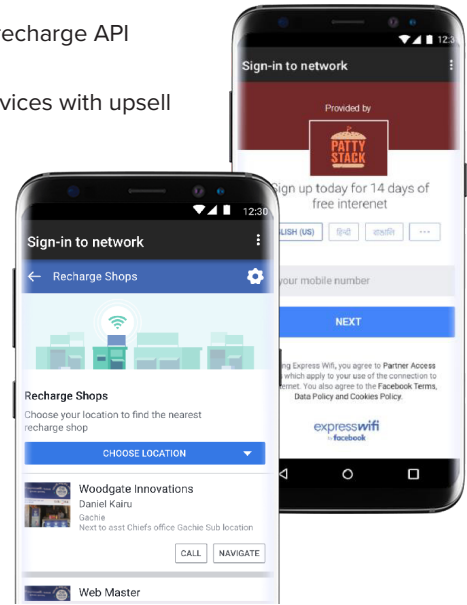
echarge API

vices with upsell

12:3

Sign-in to network

Provided by

PATTY STACK

Sign up today for 14 days of free interenet

LISH (US)

हिंदी

বাংলা

···

your mobile number

NEXT

g Express Wifi, you agree to Partner Access which apply to your use of the connection to ernet. You also agree to the Facebook Terms, Data Policy and Cookies Policy.

expresswifi by facebook

12:30

Sign-in to network

Recharge Shops

Recharge Shops

Choose your location to find the nearest recharge shop

CHOOSE LOCATION

Woodgate Innovations

Daniel Kairu

Gachie

Next to asst Chiefs office Gachie Sub location

CALL

NAVIGATE

Web Master